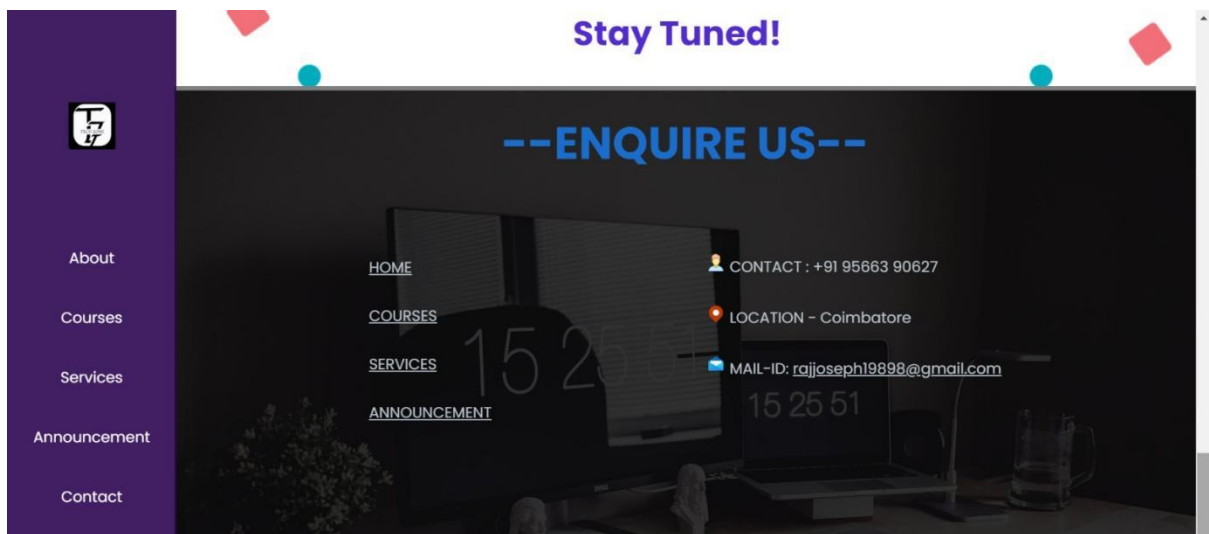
About

Courses

Services

Announcement

Contact

Stay Tuned!

--ENQUIRE US--

HOME

COURSES

SERVICES

ANNOUNCEMENT

CONTACT : +91 95663 90627

LOCATION - Coimbatore

MAIL-ID: rajjoseph19898@gmail.com

15 25 51

15 25 51